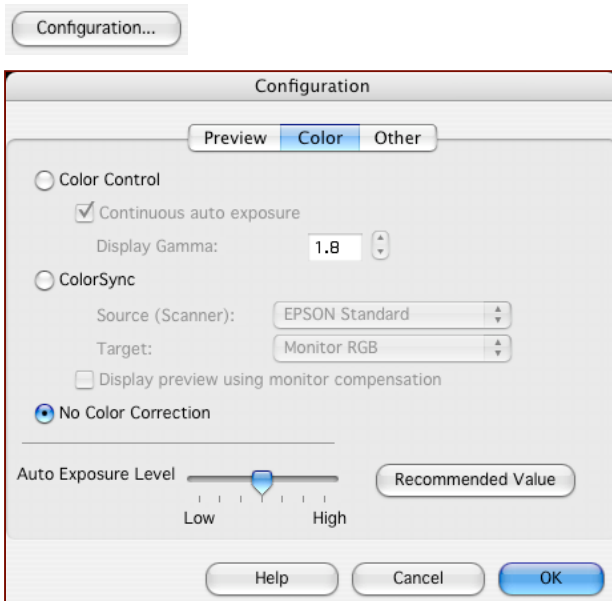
Configuration...

Configuration

Preview Color Other

Color Control

Continuous auto exposure

Display Gamma: 1.8

ColorSync

Source (Scanner): EPSON Standard

Target: Monitor RGB

Display preview using monitor compensation

No Color Correction

Auto Exposure Level

Low High

Recommended Value

Help Cancel OK